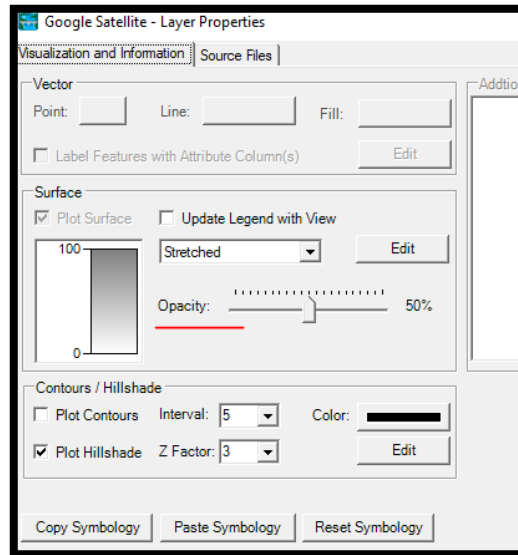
Google Satellite - Layer Properties

Visualization and Information | Source Files

Vector
Point:
Line:
Fill:
Label Features with Attribute Column(s)
Edit

Addtio

Surface
Plot Surface
Update Legend with View
100
0
Stretched
Edit
Opacity:
50%

Contours / Hillshade
Plot Contours
Interval: 5
Color:
Plot Hillshade
Z Factor: 3
Edit

Copy Symbology
Paste Symbology
Reset Symbology